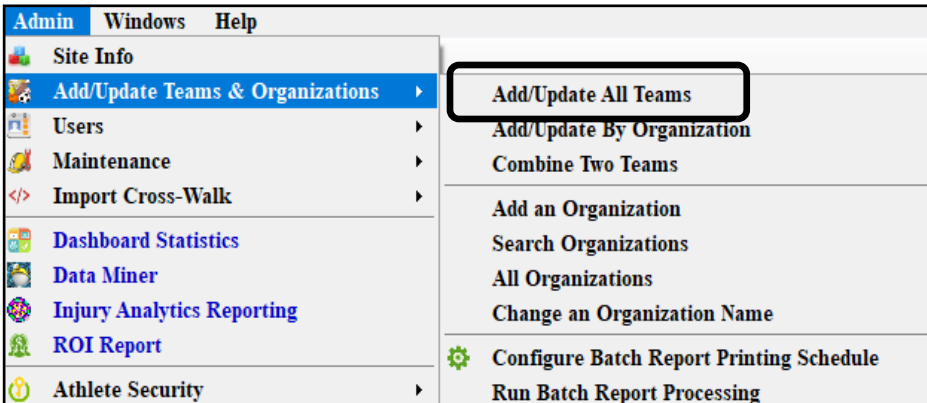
Admin Windows Help

Site Info
Add/Update Teams & Organizations
Users
Maintenance
Import Cross-Walk
Dashboard Statistics
Data Miner
Injury Analytics Reporting
ROI Report
Athlete Security

Add/Update All Teams
Add/Update By Organization
Combine Two Teams
Add an Organization
Search Organizations
All Organizations
Change an Organization Name
Configure Batch Report Printing Schedule
Run Batch Report Processing